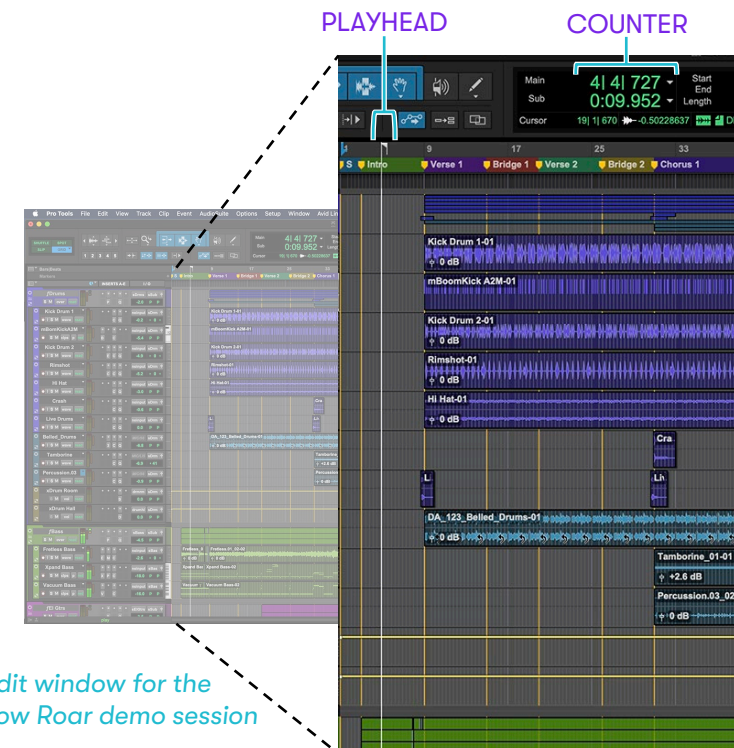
PLAYHEAD

COUNTER

Main 4| 4| 727
Sub 0:09.952
Start
End
Length

Cursor 19| 1| 670 -0.50228637

S Intro 9 Verse 1 17 Bridge 1 Verse 2 25 Bridge 2 33 Chorus 1

Kick Drum 1-01
0 dB
mBoomKick A2M-01
Kick Drum 2-01
0 dB
Rimshot-01
0 dB
Hi Hat-01
0 dB
Cra
L
Lh
DA_123_Belled_Drums-01
0 dB
Tamborine_01-01
+2.6 dB
Percussion.03_02
0 dB

Pro Tools File Edit View Track Clip Event AudioSuite Options Setup Window Avid Link

dit window for the
ow Roar demo session